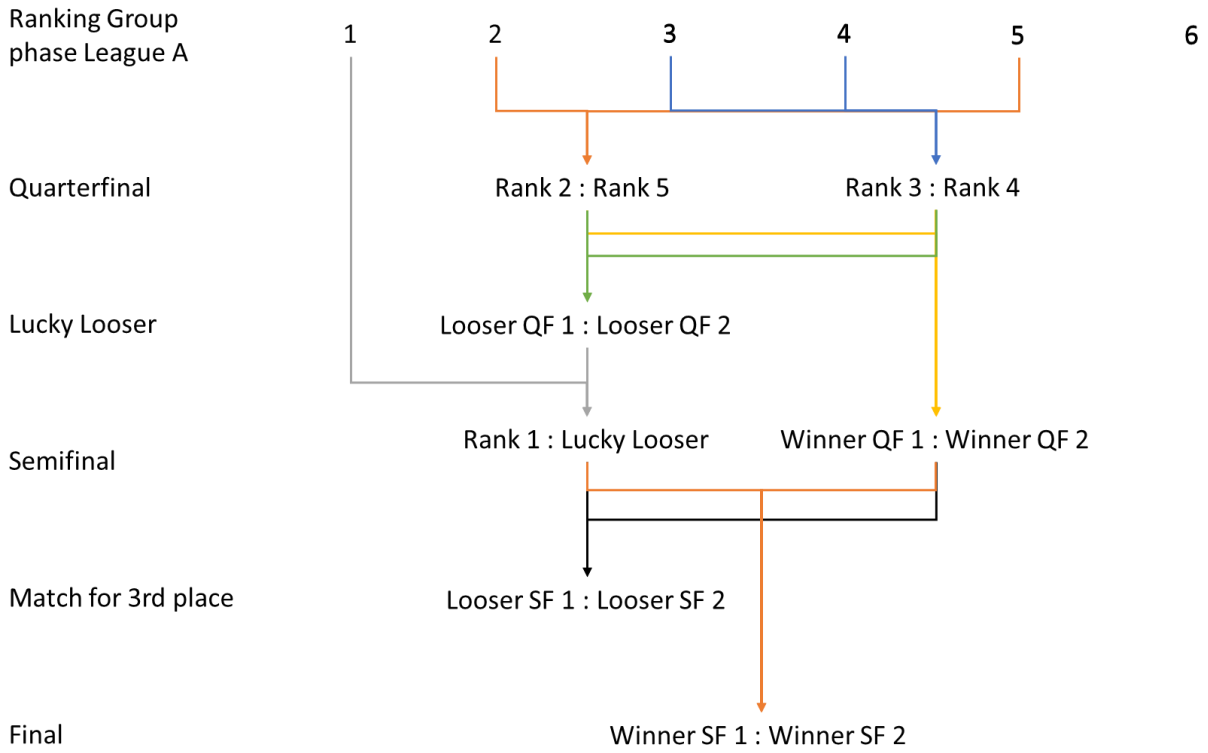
Ranking Group phase League A

1 2 3 4 5 6

Quarterfinal

Rank 2 : Rank 5

Rank 3 : Rank 4

Lucky Looser

Looser QF 1 : Looser QF 2

Semifinal

Rank 1 : Lucky Looser

Winner QF 1 : Winner QF 2

Match for 3rd place

Looser SF 1 : Looser SF 2

Final

Winner SF 1 : Winner SF 2